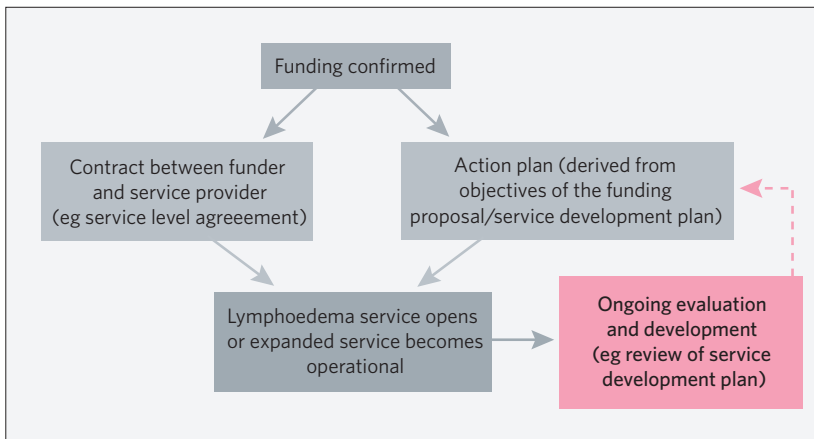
Funding confirmed

Contract between funder and service provider (eg service level agreeement)

Action plan (derived from objectives of the funding proposal/service development plan)

Lymphoedema service opens or expanded service becomes operational

Ongoing evaluation and development (eg review of service development plan)